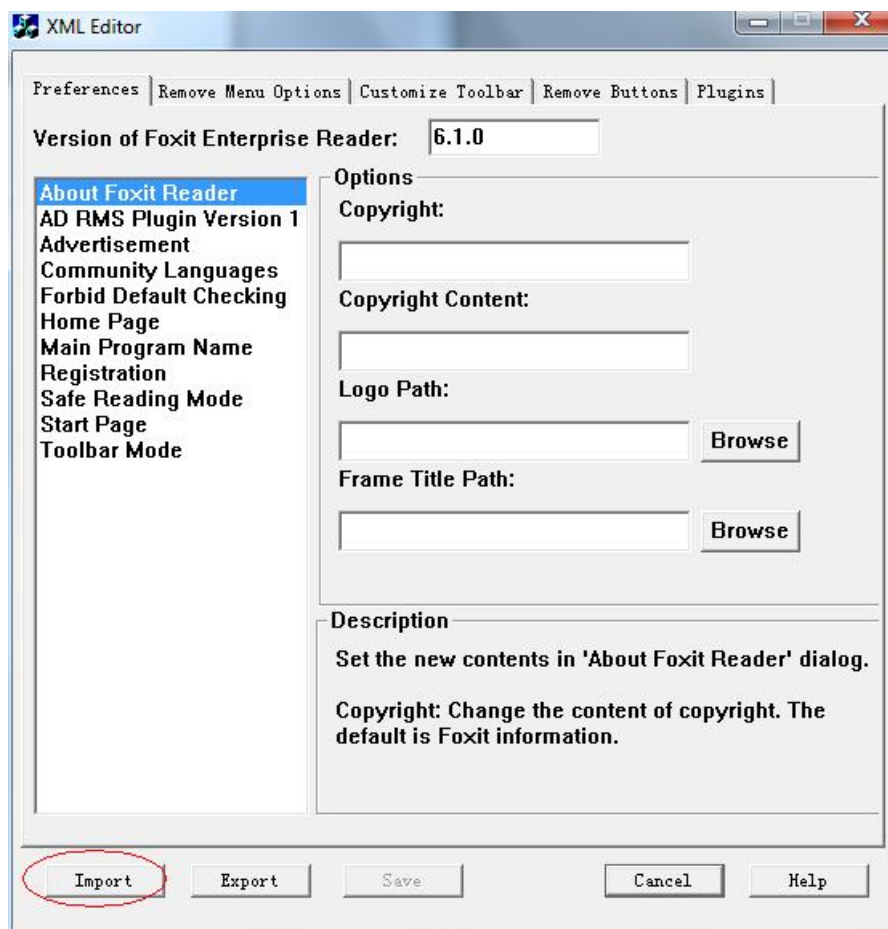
XML Editor

Preferences | Remove Menu Options | Customize Toolbar | Remove Buttons | Plugins

Version of Foxit Enterprise Reader: 6.1.0

About Foxit Reader
AD RMS Plugin Version 1
Advertisement
Community Languages
Forbid Default Checking
Home Page
Main Program Name
Registration
Safe Reading Mode
Start Page
Toolbar Mode

Options
Copyright:

Copyright Content:

Logo Path:

Browse

Frame Title Path:

Browse

Description
Set the new contents in 'About Foxit Reader' dialog.

Copyright: Change the content of copyright. The default is Foxit information.

Import Export Save Cancel Help